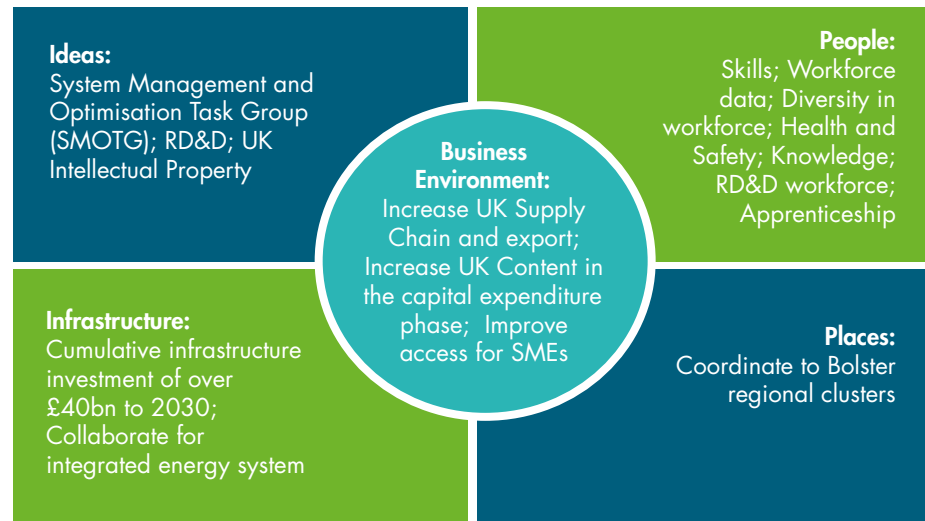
Ideas:
System Management and Optimisation Task Group (SMOTG); RD&D; UK Intellectual Property

People:
Skills; Workforce data; Diversity in workforce; Health and Safety; Knowledge; RD&D workforce; Apprenticeship

Business Environment:
Increase UK Supply Chain and export; Increase UK Content in the capital expenditure phase; Improve access for SMEs

Infrastructure:
Cumulative infrastructure investment of over £40bn to 2030; Collaborate for integrated energy system

Places:
Coordinate to Bolster regional clusters